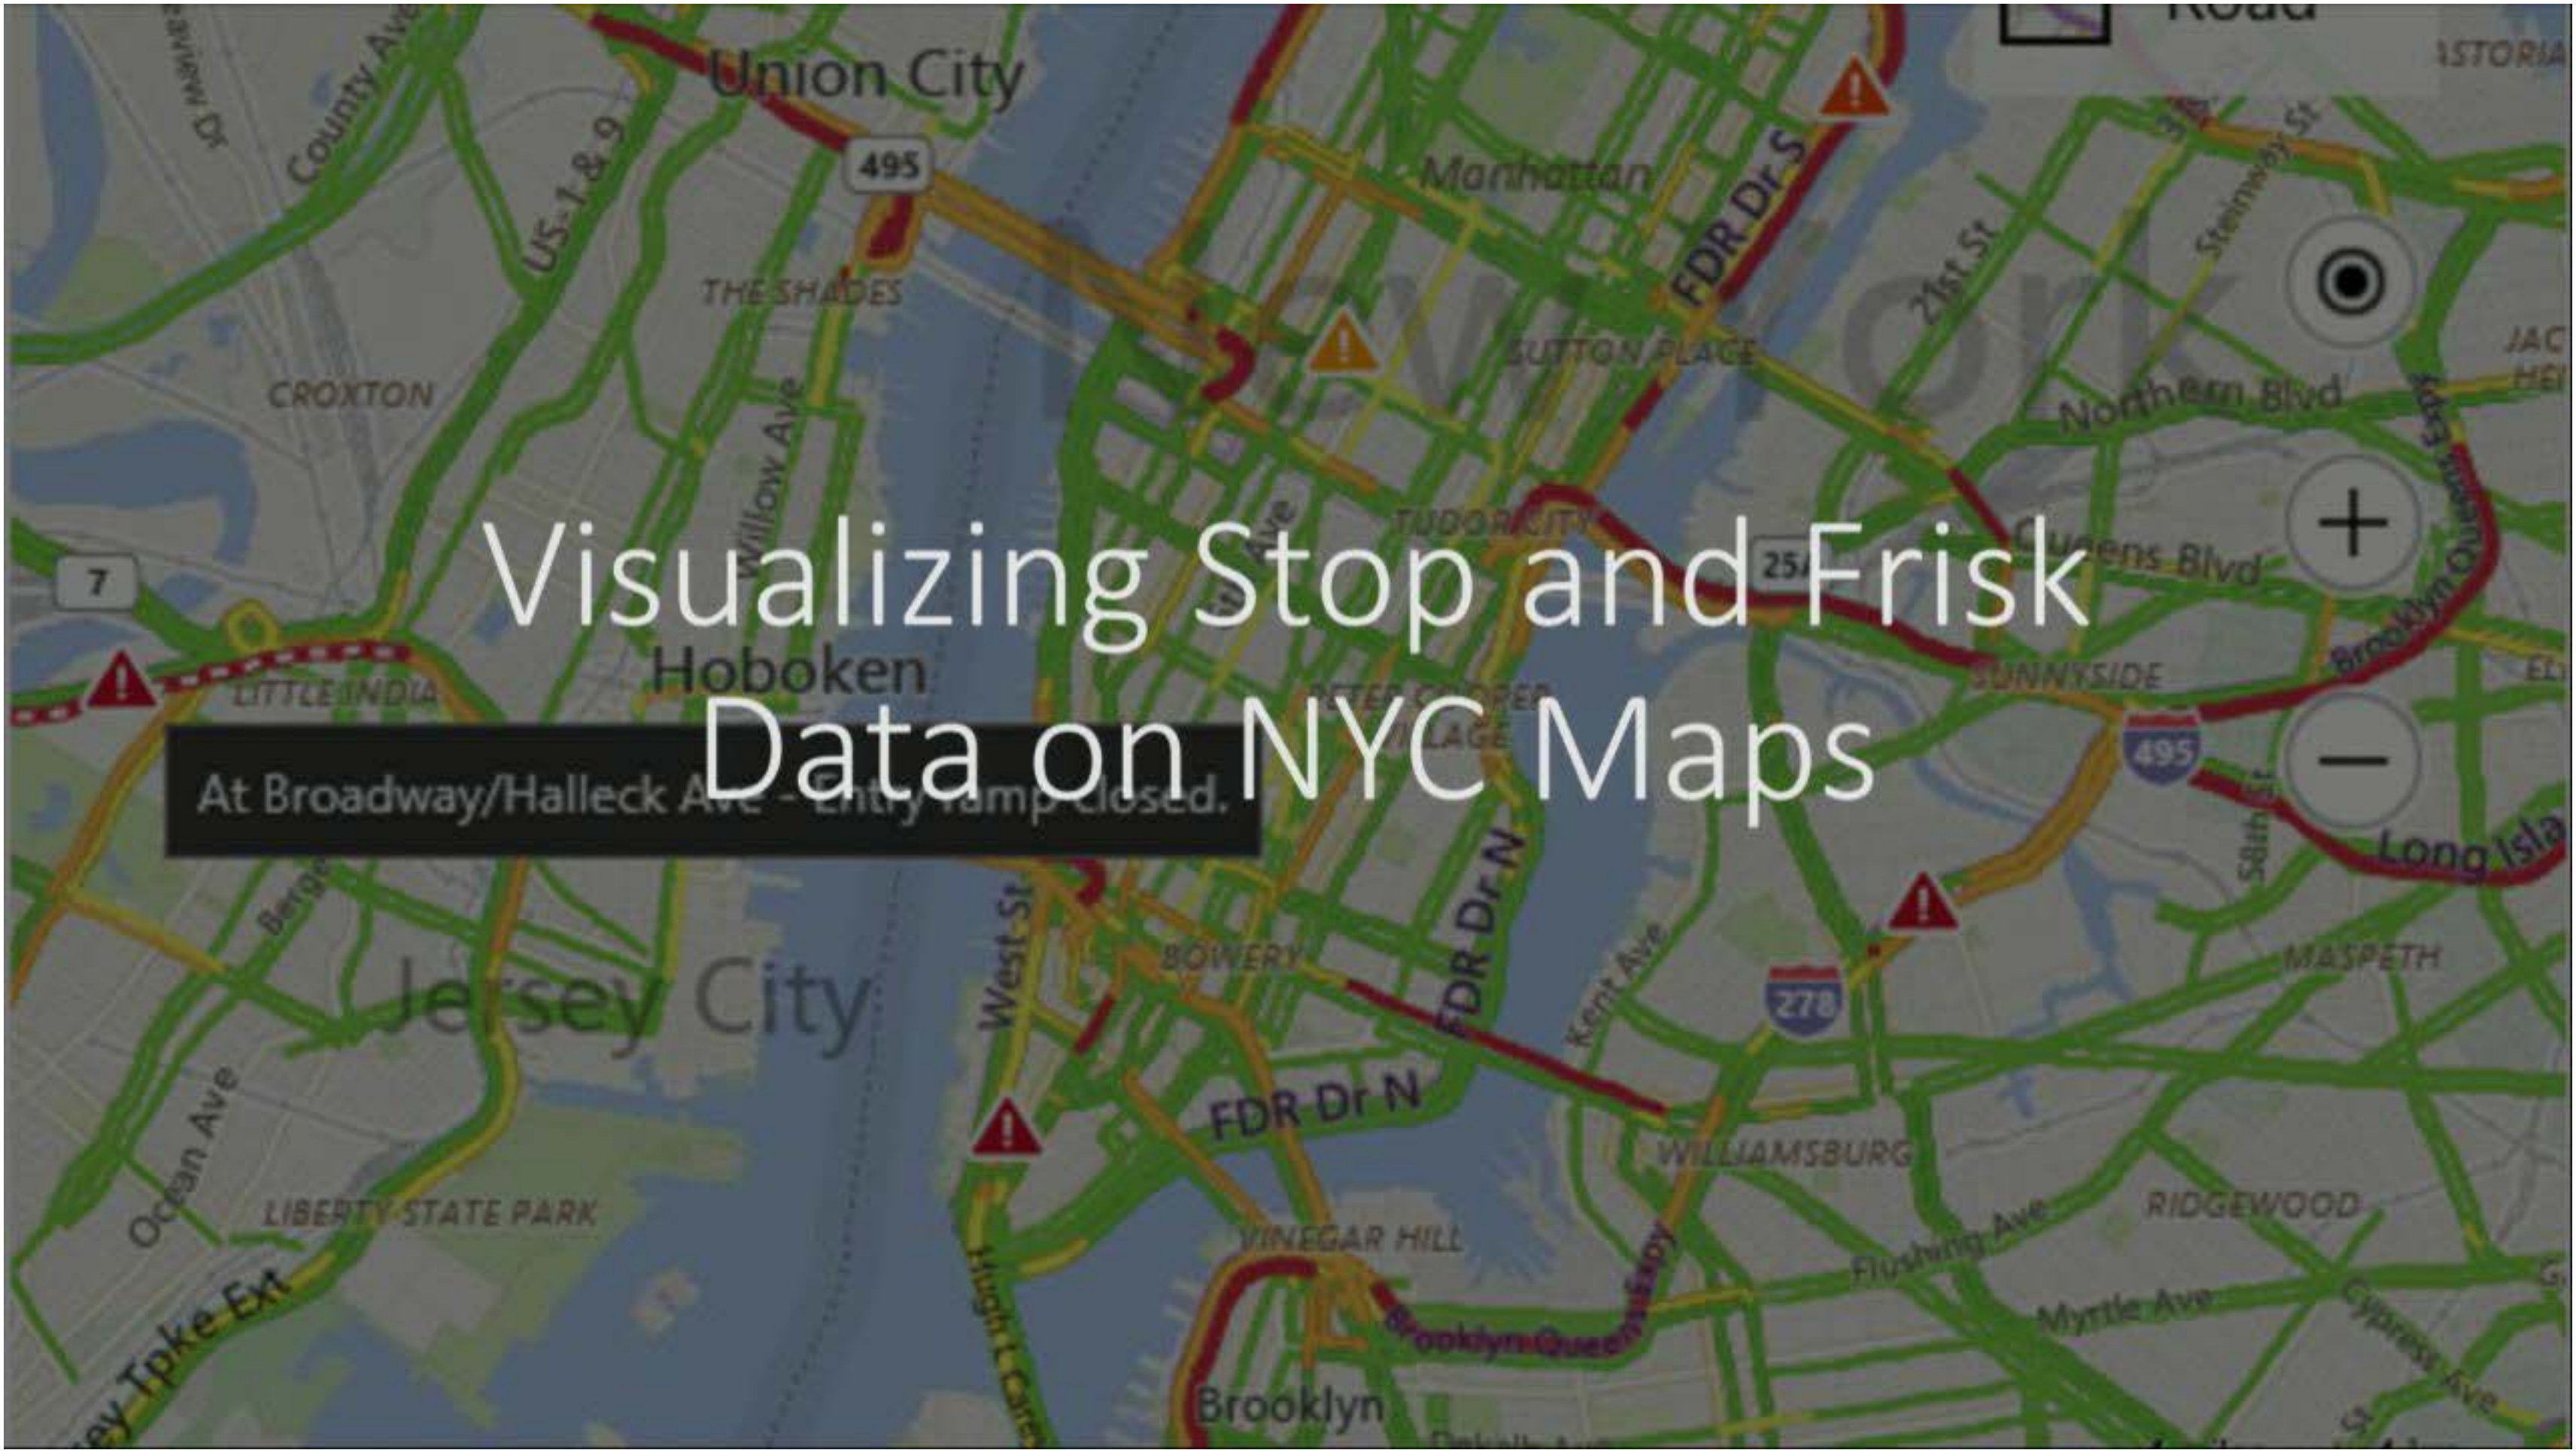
Visualizing Stop and Frisk Data on NYC Maps

At Broadway/Halleck Ave - Entry ramp closed.

Union City
495
Manhattan
FDR Dr S
ASTORIA
Road
US-1-&-9
County Ave
THE SHADES
CROXTON
SUTTON PLACE
21st St
Steinway St
Northern Blvd
New York
TUDOR CITY
25A
Queens Blvd
Brooklyn Queens Expy
7
Hoboken
LITTLE INDIA
Willow Ave
PETER COOPER VILLAGE
SUNNYSIDE
495
Long Isla
58th St
FDR Dr N
Kent Ave
BOWERY
Jersey City
West St
278
MASPETH
FDR Dr N
WILLIAMSBURG
Ocean Ave
LIBERTY STATE PARK
VINEGAR HILL
RIDGEWOOD
Flushing Ave
Myrtle Ave
Cypress Ave
Brooklyn Queens Expy
Tpke Ext
Brooklyn